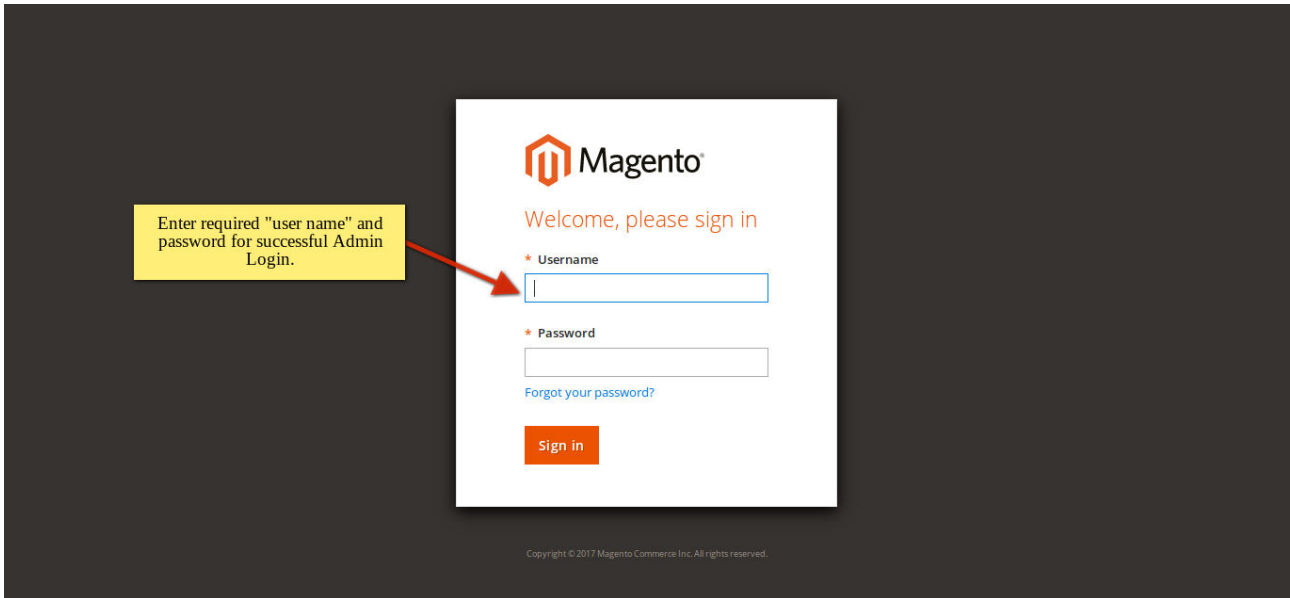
Magento®

Welcome, please sign in

Enter required "user name" and password for successful Admin Login.

* Username

* Password

Forgot your password?

Sign in

Copyright © 2017 Magento Commerce Inc. All rights reserved.